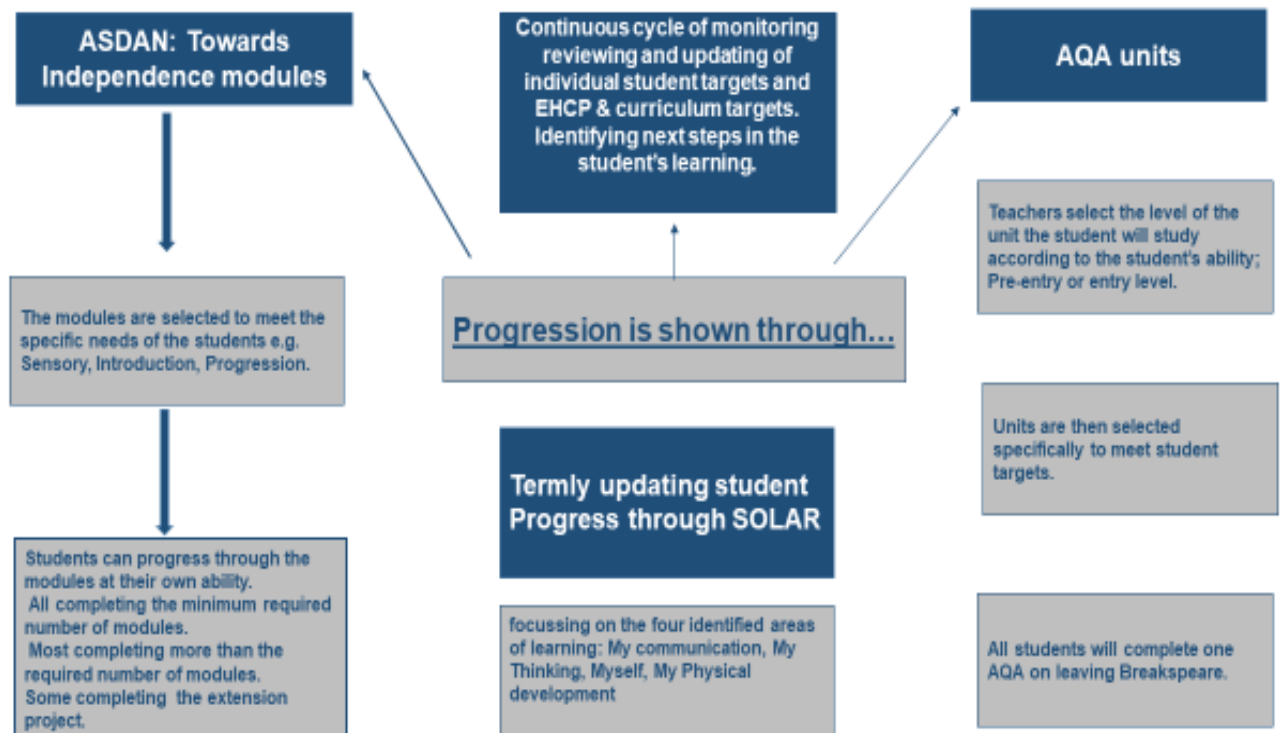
ASDAN: Towards Independence modules

The modules are selected to meet the specific needs of the students e.g. Sensory, Introduction, Progression.

Students can progress through the modules at their own ability.
All completing the minimum required number of modules.
Most completing more than the required number of modules.
Some completing the extension project.

Continuous cycle of monitoring reviewing and updating of individual student targets and EHCP & curriculum targets. Identifying next steps in the student's learning.

Progression is shown through…

Termly updating student Progress through SOLAR

focussing on the four identified areas of learning: My communication, My Thinking, Myself, My Physical development

AQA units

Teachers select the level of the unit the student will study according to the student's ability; Pre-entry or entry level.

Units are then selected specifically to meet student targets.

All students will complete one AQA on leaving Breakspeare.